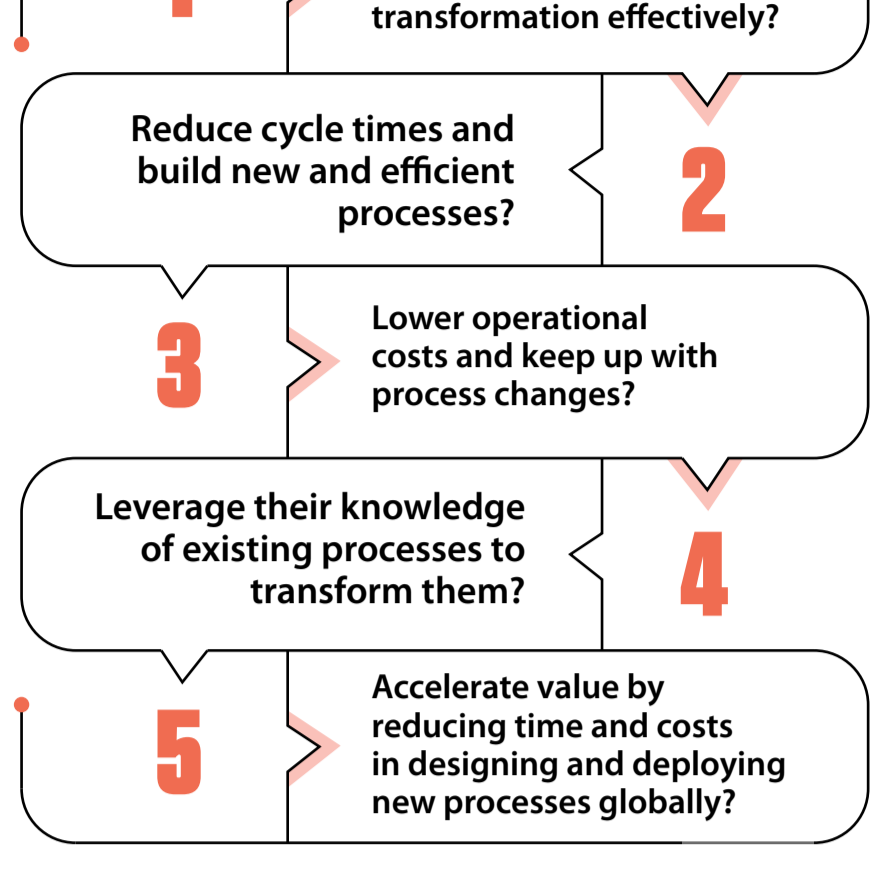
transformation effectively?

2

Reduce cycle times and build new and efficient processes?

3

Lower operational costs and keep up with process changes?

4

Leverage their knowledge of existing processes to transform them?

5

Accelerate value by reducing time and costs in designing and deploying new processes globally?